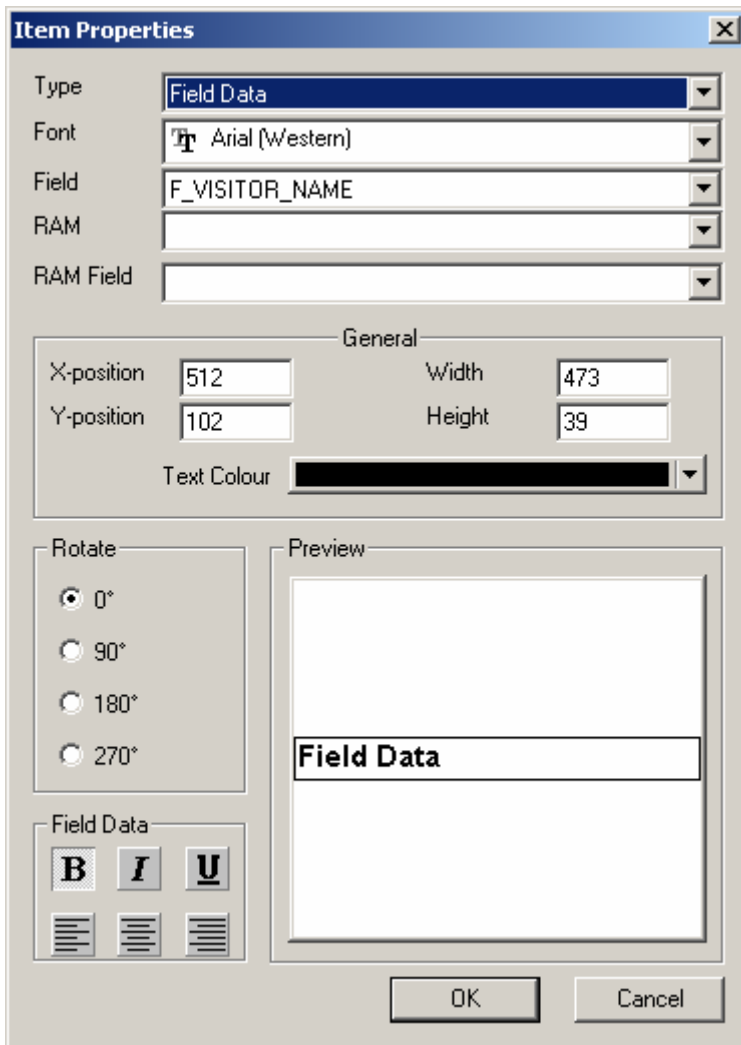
Item Properties

Type Field Data
Font Arial (Western)
Field F_VISITOR_NAME
RAM
RAM Field

General
X-position 512
Width 473
Y-position 102
Height 39
Text Colour

Rotate
0°
90°
180°
270°

Preview
Field Data

Field Data
B I U

OK
Cancel